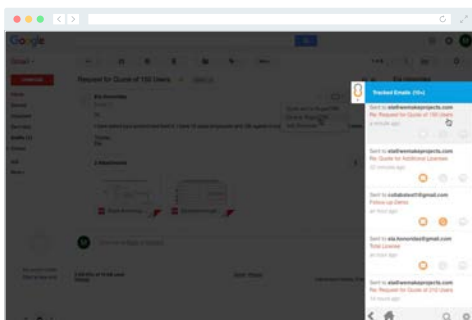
Google

Gmail

Request for Quote of 150 Users

Tracked Emails (10+)

Sent to ela@wemakeprojects.com
Re: Request for Quote of 150 Users
a minute ago

Sent to ela@wemakeprojects.com
Re: Quote for Additional Licenses
10 minutes ago

Sent to collabstest1@gmail.com
Follow up Demo
an hour ago

Sent to ela.tomonidas@gmail.com
Total License
an hour ago

Sent to ela@wemakeprojects.com
Re: Request for Quote of 210 Users
10 hours ago